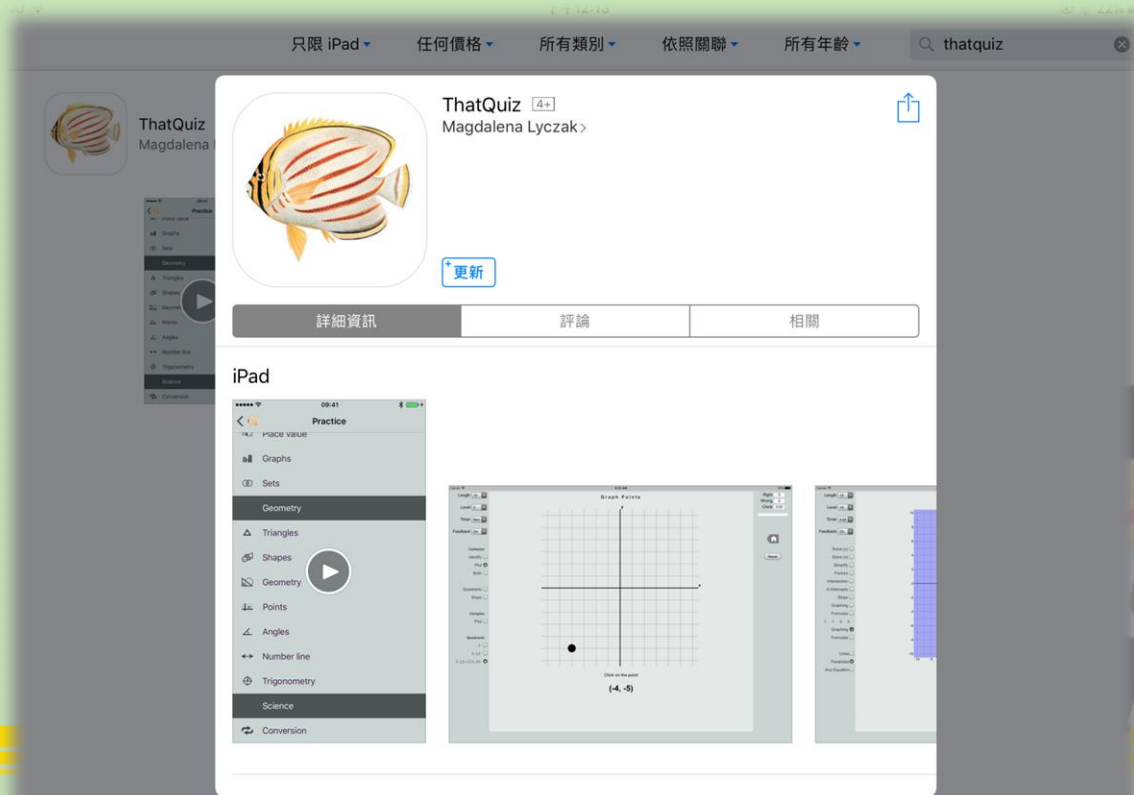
只限 iPad 任何價格 所有類別 依照關聯 所有年齡 thatquiz

ThatQuiz
Magdalena

ThatQuiz 4+
Magdalena Lyczak >

更新

詳細資訊 評論 相關

iPad

09:41
Practice
Place value
Graphs
Sets
Geometry
Triangles
Shapes
Geometry
Points
Angles
Number line
Trigonometry
Science
Conversion

Graph Points
Click on the point
(-4, -5)